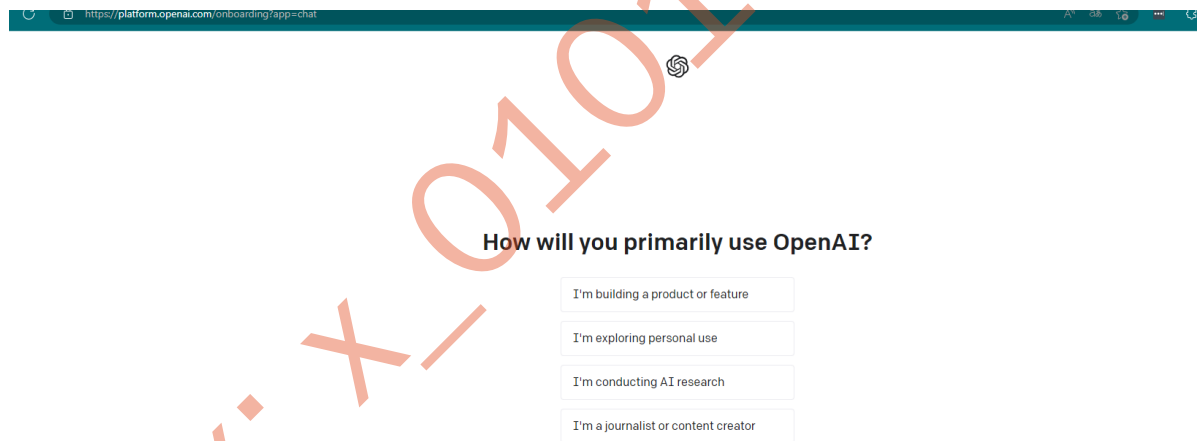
https://platform.openai.com/onboarding?app=chat

How will you primarily use OpenAI?

I'm building a product or feature

I'm exploring personal use

I'm conducting AI research

I'm a journalist or content creator

. X_010.